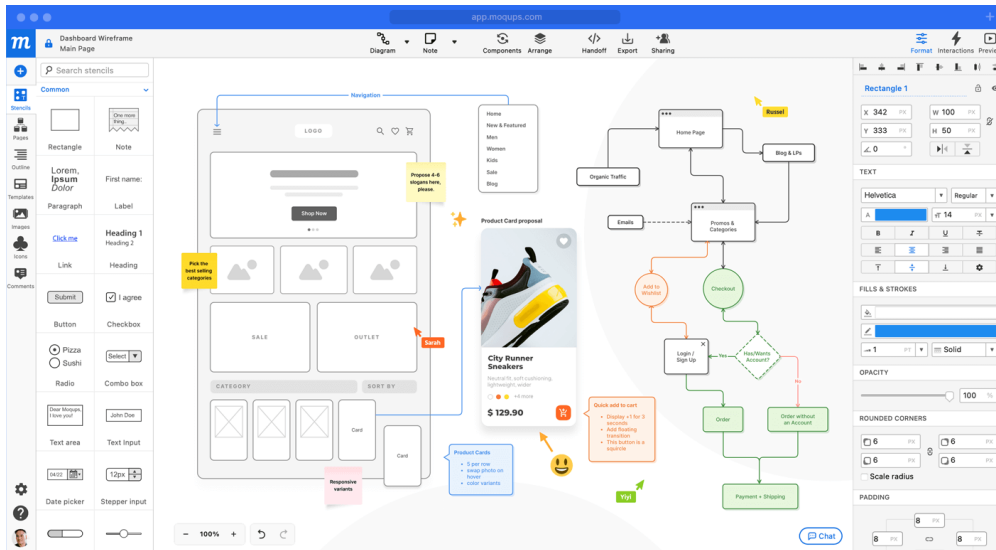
app.moqups.com

Dashboard Wireframe
Main Page

Diagram Note Components Arrange Handoff Export Sharing Format Interactions Previe

Search stencils
Common
Stencils
Pages
Outline
Templates
Images
Icons
Comments

Rectangle
One more thing...
Note
Lorem, Ipsum Dolor
Paragraph
First name:
Label
Click me
Link
Heading 1
Heading 2
Heading
Submit
Button
I agree
Checkbox
Pizza
Sushi
Radio
Select
Combo box
Dear Moqups, I love you!
Text area
John Doe
Text Input
04/22
Date picker
12px
Stepper input

Navigation
LOGO
Shop Now
Propose 4-6 slogans here, please.
Pick the best selling categories
SALE
OUTLET
Sarah
CATEGORY
SORT BY
Card
Card
Responsive variants
Home
New & Featured
Men
Women
Kids
Sale
Blog
Product Card proposal
City Runner Sneakers
Neutral fit, soft cushioning, lightweight, wider
+4 more
$ 129.90
Product Cards
5 per row
swap photo on hover
color variants
Quick add to cart
Display +1 for 3 seconds
Add floating transition
This button is a squircle
Yiyi
Russel
Home Page
Blog & LPs
Organic Traffic
Emails
Promos & Categories
Add to Wishlist
Checkout
Login / Sign Up
Has/Wants Account?
Yes
No
Order
Order without an Account
Payment + Shipping

100%
Chat

Rectangle 1
X 342 PX
W 100 PX
Y 333 PX
H 50 PX
0
TEXT
Helvetica
Regular
14 PX
B I U
FILLS & STROKES
1 PT
Solid
OPACITY
100 %
ROUNDED CORNERS
6 PX
6 PX
6 PX
6 PX
Scale radius
PADDING
8 PX
8 PX
8 PX